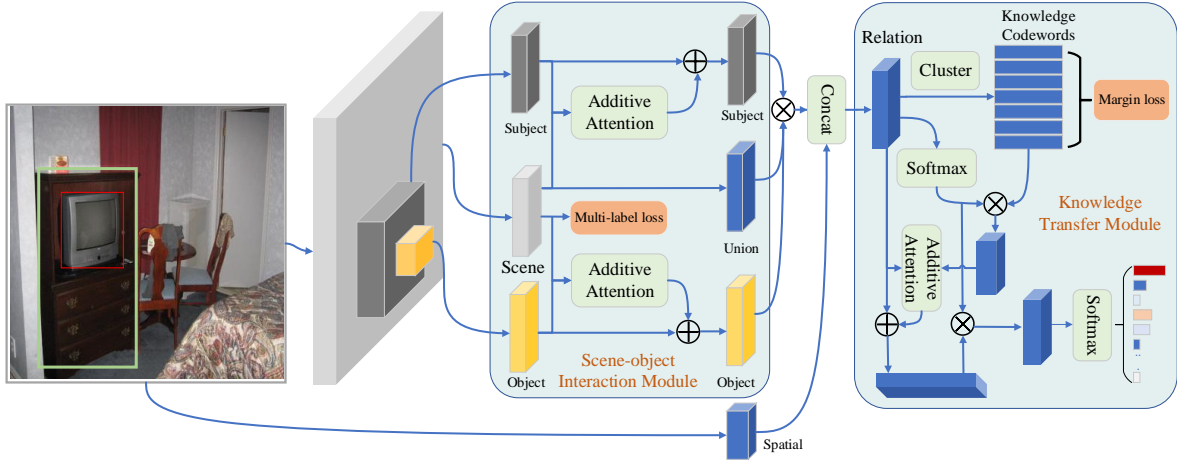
Subject

Additive Attention

Subject

Concat

Relation

Cluster

Knowledge Codewords

Margin loss

Softmax

Multi-label loss

Union

Knowledge Transfer Module

Scene

Additive Attention

Additive Attention

Softmax

Object

Scene-object Interaction Module

Object

Spatial